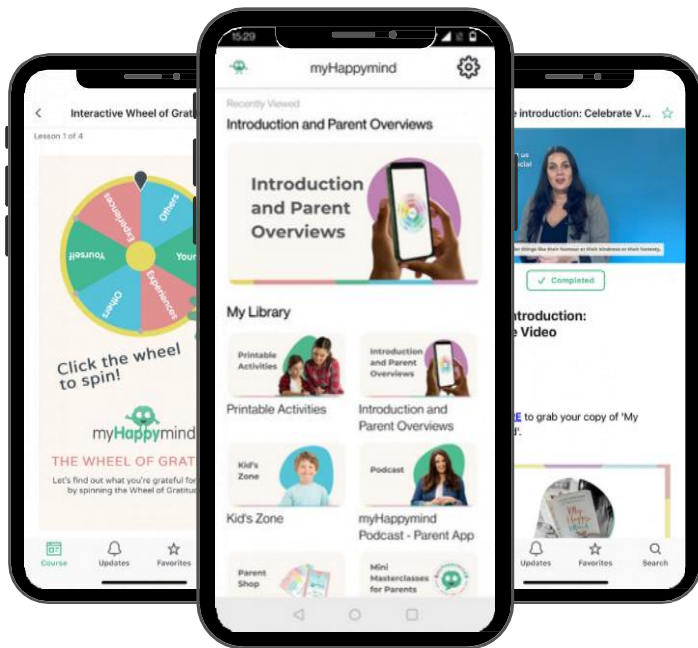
Interactive Wheel of Grat

Lesson 1 of 4

Others

Experiences

Yourself

Others

Experiences

Your

Click the wheel to spin!

myHappymind

THE WHEEL OF GRAT

Let's find out what you're grateful for by spinning the Wheel of Gratitu

Course

Updates

Favorites

15:29

myHappymind

Recently Viewed

Introduction and Parent Overviews

Introduction and Parent Overviews

My Library

Printable Activities

Printable Activities

Introduction and Parent Overviews

Introduction and Parent Overviews

Kid's Zone

Kid's Zone

Podcast

myHappymind Podcast - Parent App

Parent Shop

Mini Masterclasses for Parents

e introduction: Celebrate V...

✓ Completed

ntroduction:
e Video

E to grab your copy of 'My
d'.

Updates

Favorites

Search